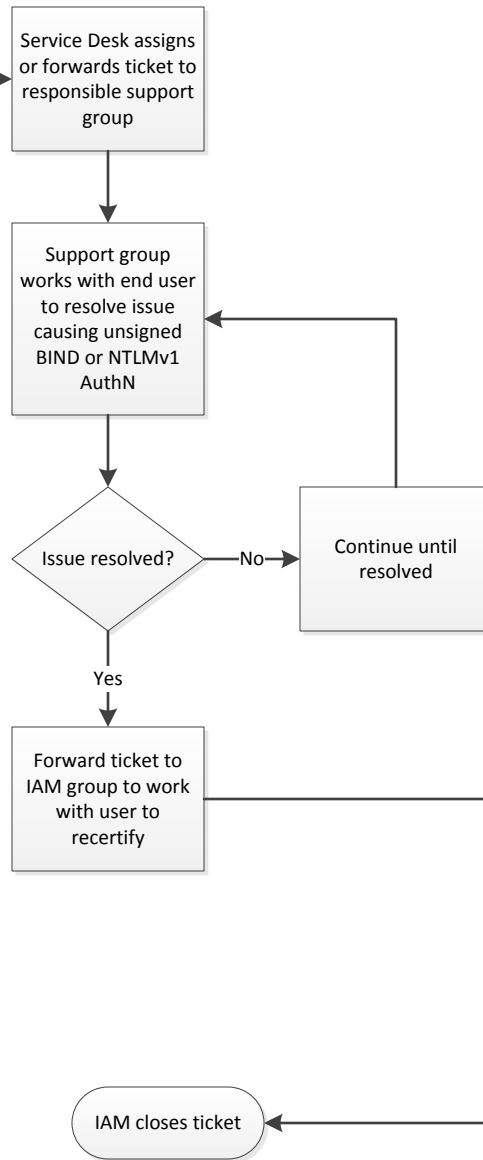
Service Desk assigns or forwards ticket to responsible support group

Support group works with end user to resolve issue causing unsigned BIND or NTLMv1 AuthN

Issue resolved?

No

Continue until resolved

Yes

Forward ticket to IAM group to work with user to recertify

IAM closes ticket